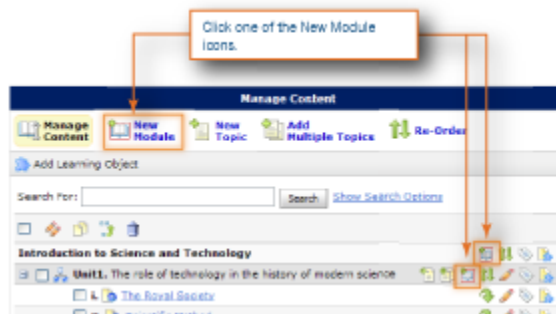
Click one of the New Module icons.

Manage Content

Manage Content

New Module

New Topic

Add Multiple Topics

Re-Order

Add Learning Object

Search For:

Search

Show Search Options

Introduction to Science and Technology

Unit1. The role of technology in the history of modern science

i. The Royal Society

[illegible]